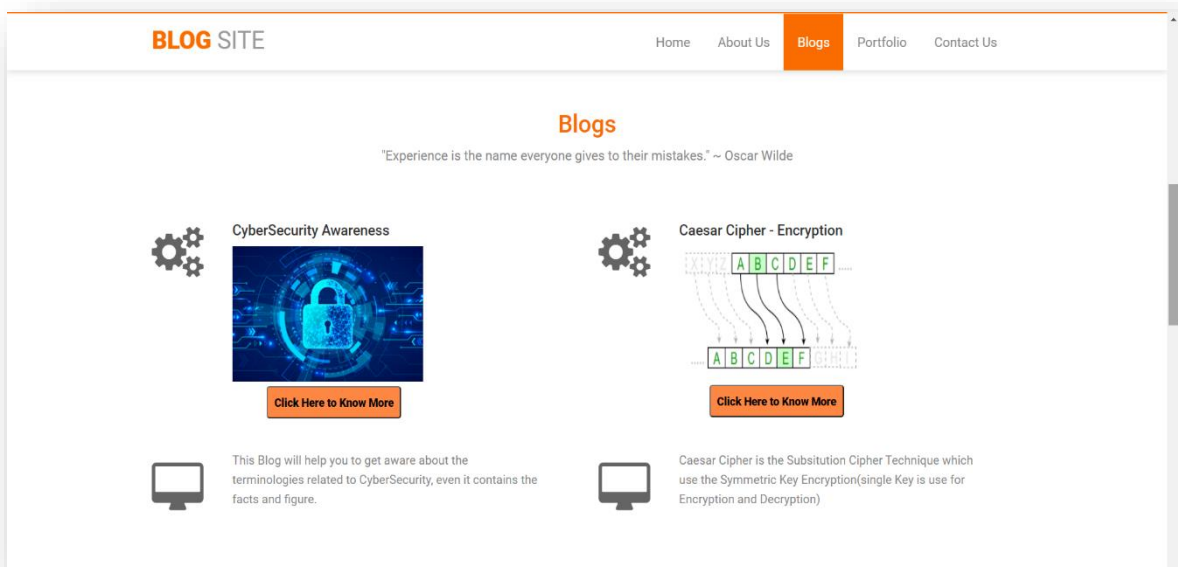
BLOG SITE

Home About Us Blogs Portfolio Contact Us

Blogs

"Experience is the name everyone gives to their mistakes." ~ Oscar Wilde

CyberSecurity Awareness

Click Here to Know More

Caesar Cipher - Encryption

X Y Z A B C D E F

A B C D E F G H I

Click Here to Know More

This Blog will help you to get aware about the terminologies related to CyberSecurity, even it contains the facts and figure.

Caesar Cipher is the Subsitution Cipher Technique which use the Symmetric Key Encryption(single Key is use for Encryption and Decryption)